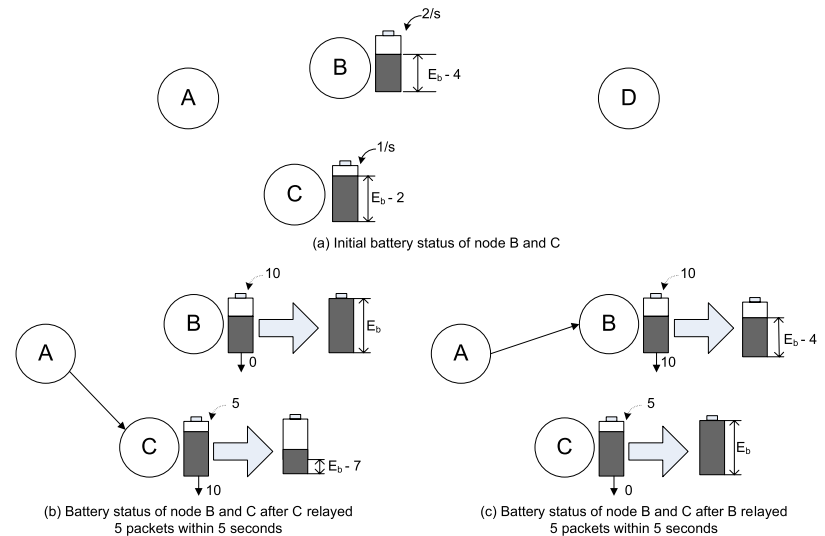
2/s

B

$E_b - 4$

A

D

1/s

C

$E_b - 2$

(a) Initial battery status of node B and C

10

B

$E_b$

0

A

5

C

$E_b - 7$

10

(b) Battery status of node B and C after C relayed 5 packets within 5 seconds

10

A

B

$E_b - 4$

10

5

C

$E_b$

0

(c) Battery status of node B and C after B relayed 5 packets within 5 seconds